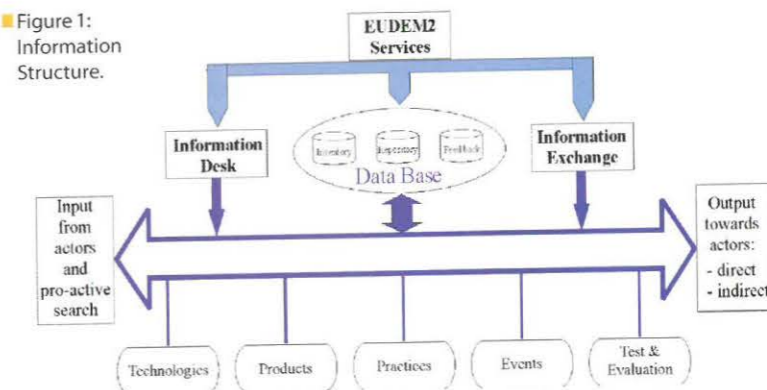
Figure 1: Information Structure.

EUDEM2 Services

Information Desk

Inventory

Repository

Feedback

Data Base

Information Exchange

Input from actors and pro-active search

Output towards actors:
- direct
- indirect

Technologies

Products

Practices

Events

Test & Evaluation